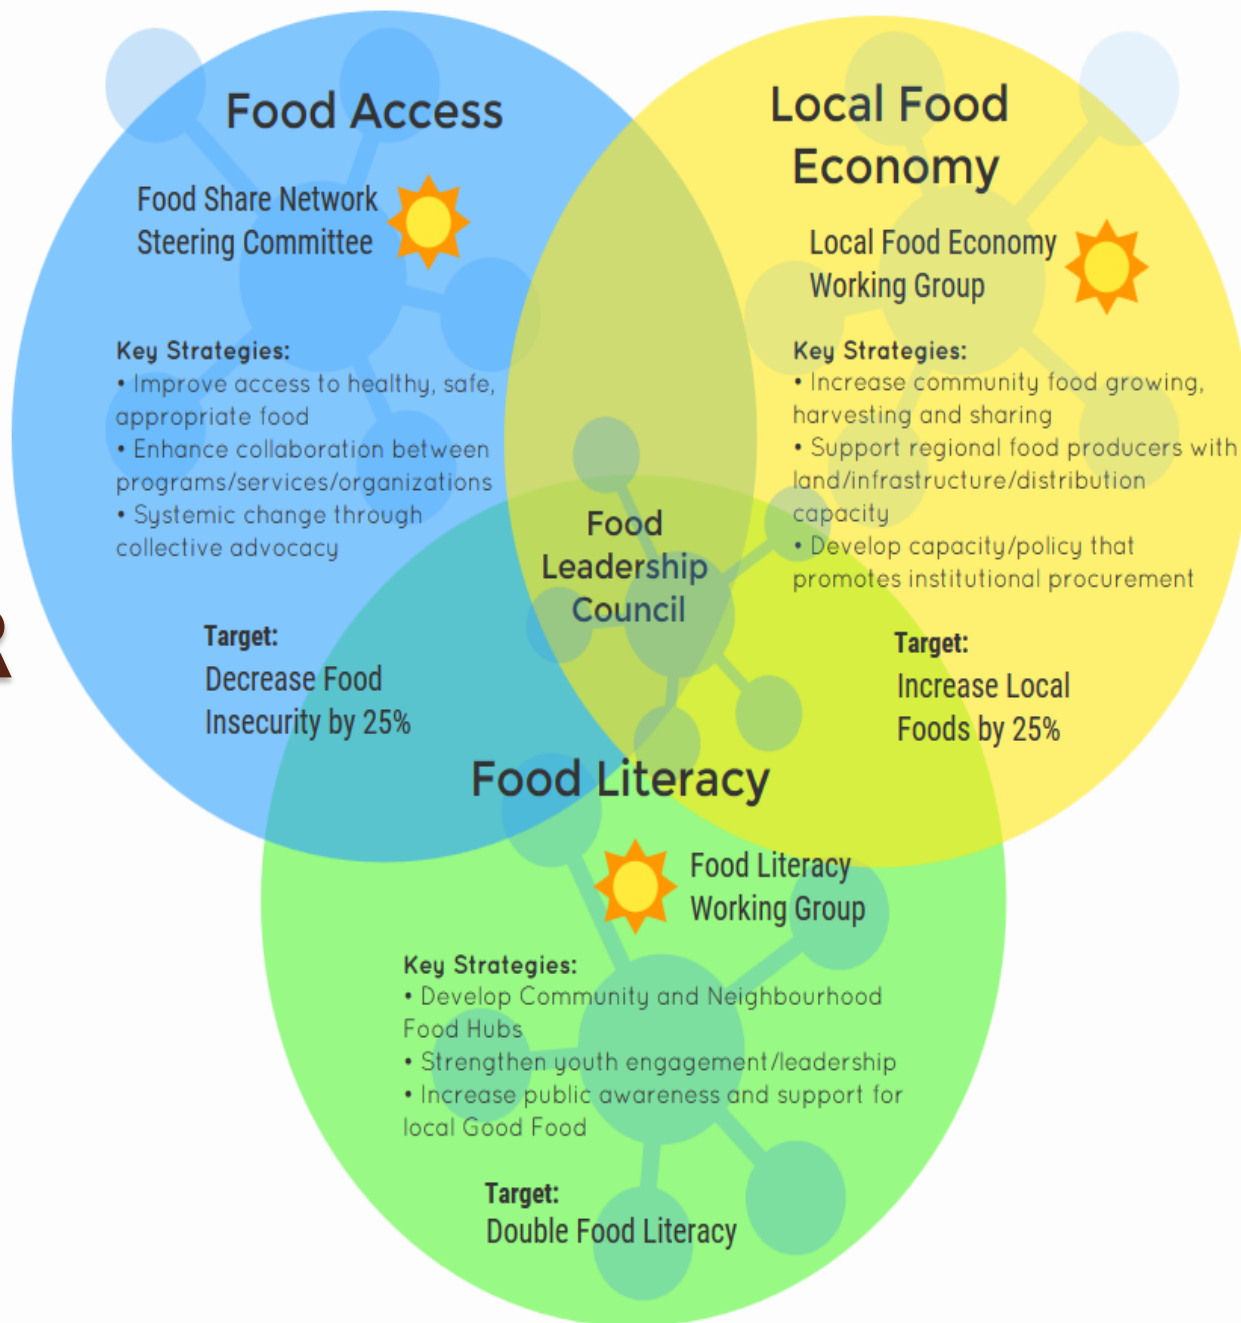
Food Access

Food Share Network Steering Committee

Key Strategies:
• Improve access to healthy, safe, appropriate food
• Enhance collaboration between programs/services/organizations
• Systemic change through collective advocacy

Target:
Decrease Food Insecurity by 25%

Local Food Economy

Local Food Economy Working Group

Key Strategies:
• Increase community food growing, harvesting and sharing
• Support regional food producers with land/infrastructure/distribution capacity
• Develop capacity/policy that promotes institutional procurement

Target:
Increase Local Foods by 25%

Food Leadership Council

Food Literacy

Food Literacy Working Group

Key Strategies:
• Develop Community and Neighbourhood Food Hubs
• Strengthen youth engagement/leadership
• Increase public awareness and support for local Good Food

Target:
Double Food Literacy